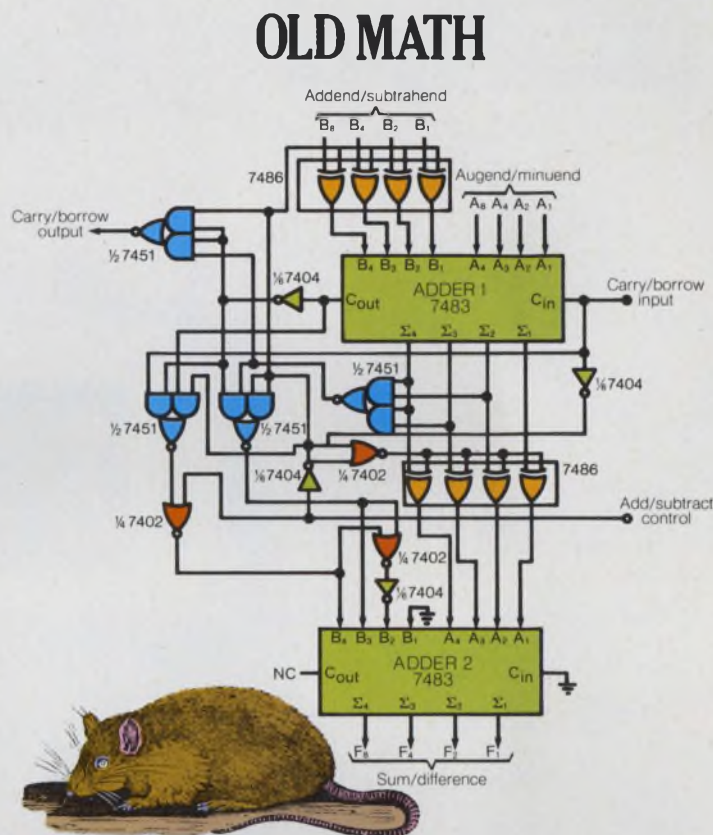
OLD MATH

Addend/subtrahend

$B_8$ $B_4$ $B_2$ $B_1$

7486

Augend/minuend

$A_8$ $A_4$ $A_2$ $A_1$

Carry/borrow output

½ 7451

$B_4$ $B_3$ $B_2$ $B_1$ $A_4$ $A_3$ $A_2$ $A_1$

⅙7404

$C_{out}$

ADDER 1
7483

$C_{in}$

Carry/borrow input

$\Sigma_4$ $\Sigma_3$ $\Sigma_2$ $\Sigma_1$

½ 7451

⅙7404

½ 7451

½ 7451

⅙7404

¼7402

7486

Add/subtract control

¼ 7402

¼ 7402

⅙7404

$B_4$ $B_3$ $B_2$ $B_1$ $A_4$ $A_3$ $A_2$ $A_1$

NC

$C_{out}$

ADDER 2
7483

$C_{in}$

$\Sigma_4$ $\Sigma_3$ $\Sigma_2$ $\Sigma_1$

$F_8$ $F_4$ $F_2$ $F_1$

Sum/difference